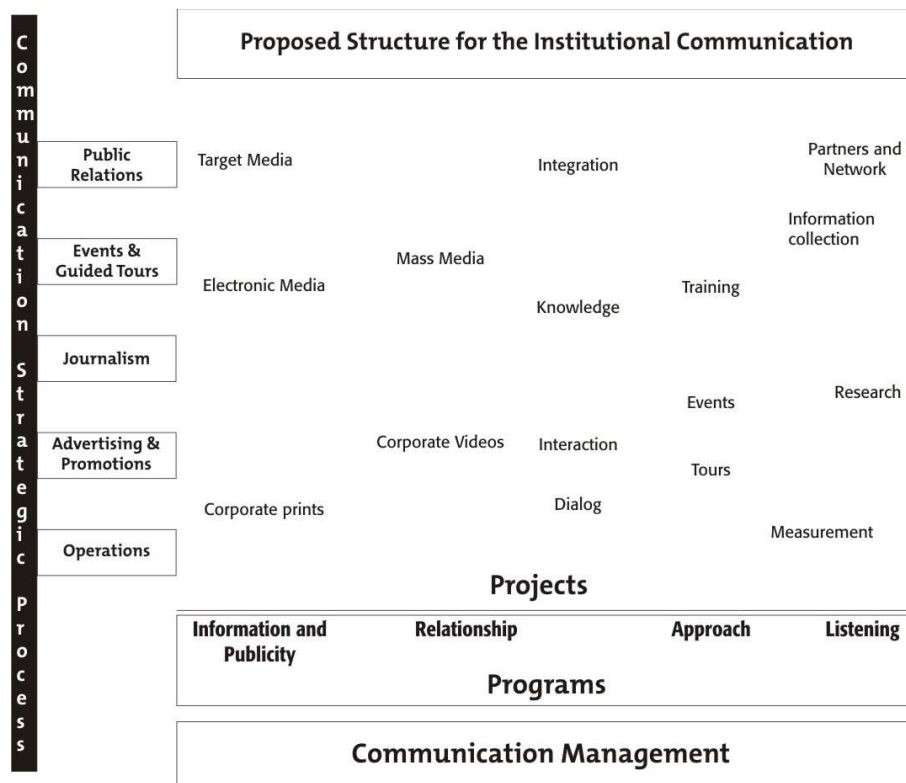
Communication Strategic Process

Proposed Structure for the Institutional Communication

Public Relations

Events & Guided Tours

Journalism

Advertising & Promotions

Operations

Target Media

Integration

Partners and Network

Information collection

Mass Media

Electronic Media

Knowledge

Training

Research

Events

Corporate Videos

Interaction

Tours

Dialog

Corporate prints

Measurement

Projects

Information and Publicity

Relationship

Approach

Listening

Programs

Communication Management